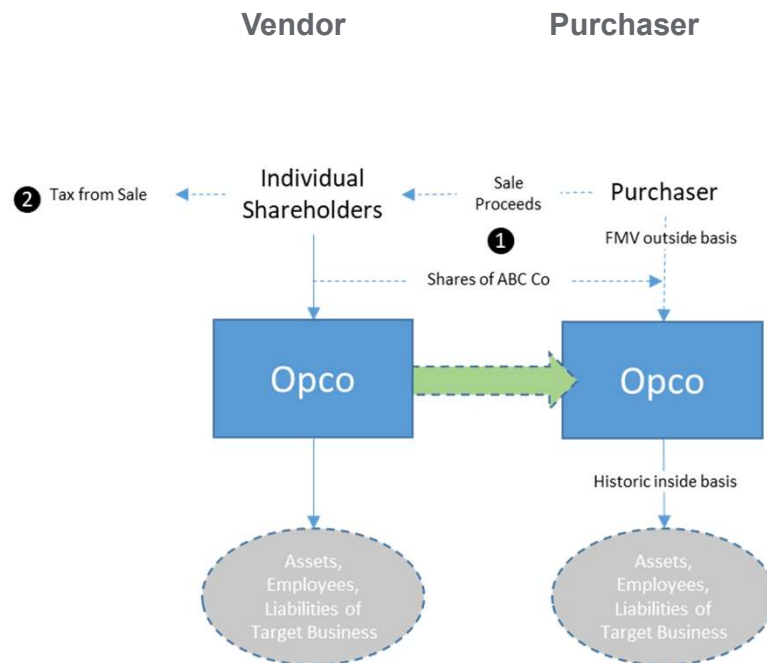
Vendor

Purchaser

2 Tax from Sale

Individual Shareholders

Sale Proceeds

1

Purchaser

FMV outside basis

Shares of ABC Co

Opco

Opco

Historic inside basis

Assets, Employees, Liabilities of Target Business

Assets, Employees, Liabilities of Target Business